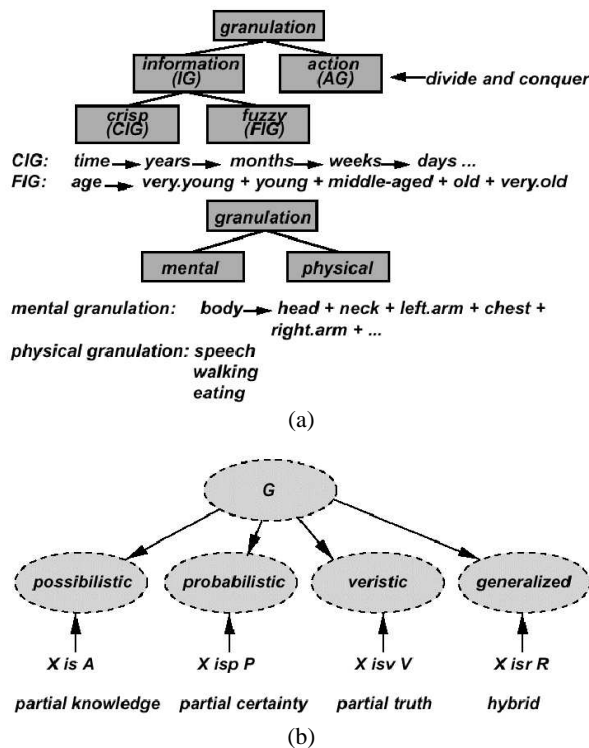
granulation

information (IG)

action (AG)

divide and conquer

crisp (CIG)

fuzzy (FIG)

CIG: time years months weeks days ...
FIG: age very.young + young + middle-aged + old + very.old

granulation

mental

physical

mental granulation: body head + neck + left.arm + chest + right.arm + ...
physical granulation: speech walking eating

(a)

G

possibilistic

probabilistic

veristic

generalized

X is A

X isp P

X isv V

X isr R

partial knowledge

partial certainty

partial truth

hybrid

(b)